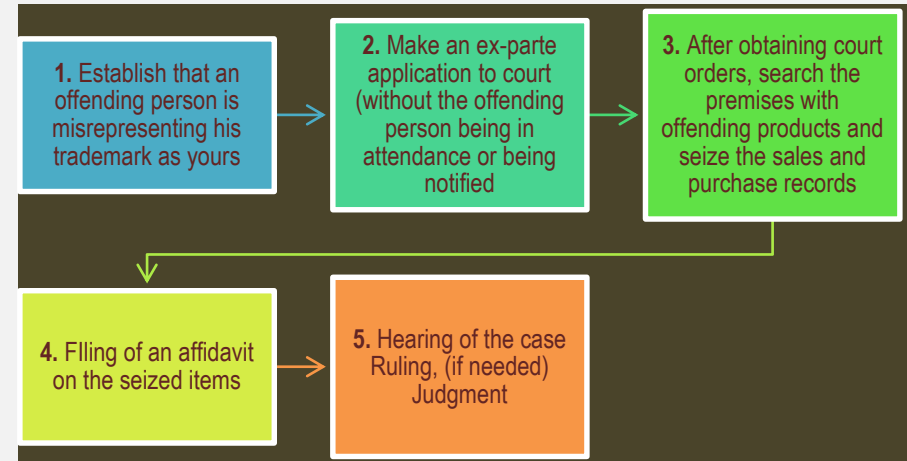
1. Establish that an offending person is misrepresenting his trademark as yours

2. Make an ex-parte application to court (without the offending person being in attendance or being notified

3. After obtaining court orders, search the premises with offending products and seize the sales and purchase records

4. FIling of an affidavit on the seized items

5. Hearing of the case Ruling, (if needed) Judgment